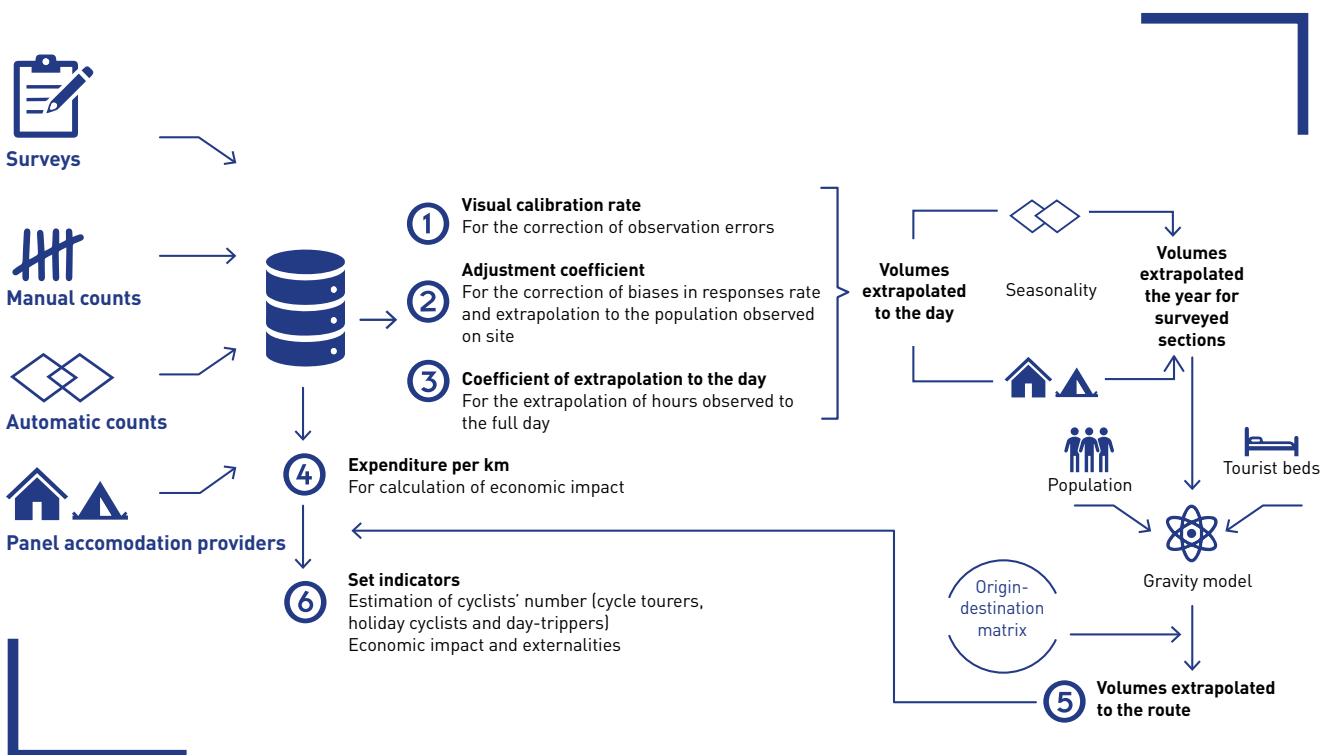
Surveys

Manual counts

Automatic counts

Panel accomodation providers

1 Visual calibration rate
For the correction of observation errors

2 Adjustment coefficient
For the correction of biases in responses rate and extrapolation to the population observed on site

3 Coefficient of extrapolation to the day
For the extrapolation of hours observed to the full day

4 Expenditure per km
For calculation of economic impact

6 Set indicators
Estimation of cyclists' number (cycle tourers, holiday cyclists and day-trippers)
Economic impact and externalities

Volumes extrapolated to the day

Seasonality

Volumes extrapolated the year for surveyed sections

Population

Tourist beds

Gravity model

Origin-destination matrix

5 Volumes extrapolated to the route